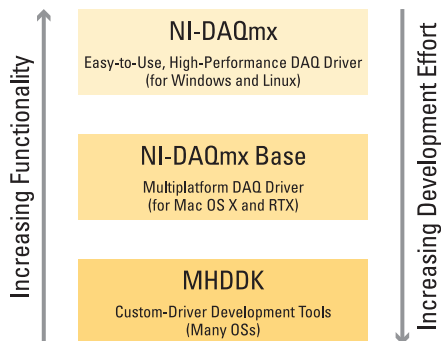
Increasing Functionality

NI-DAQmx
Easy-to-Use, High-Performance DAQ Driver (for Windows and Linux)

NI-DAQmx Base
Multiplatform DAQ Driver (for Mac OS X and RTX)

MHDDK
Custom-Driver Development Tools (Many OSs)

Increasing Development Effort